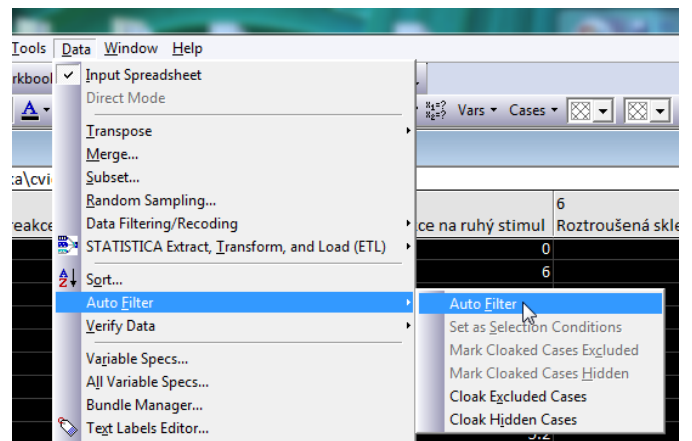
Tools Data Window Help

rkbool

A

Input Spreadsheet
Direct Mode
Transpose
Merge...
Subset...
Random Sampling...
Data Filtering/Recoding
STATISTICA Extract, Transform, and Load (ETL)
Sort...
Auto Filter
Verify Data
Variable Specs...
All Variable Specs...
Bundle Manager...
Text Labels Editor...

Vars Cases

a\cvi

6

eakce

ce na ruhý stimul Roztroušená skle

0

6

Auto Filter
Set as Selection Conditions
Mark Cloaked Cases Excluded
Mark Cloaked Cases Hidden
Cloak Excluded Cases
Cloak Hidden Cases

5.2